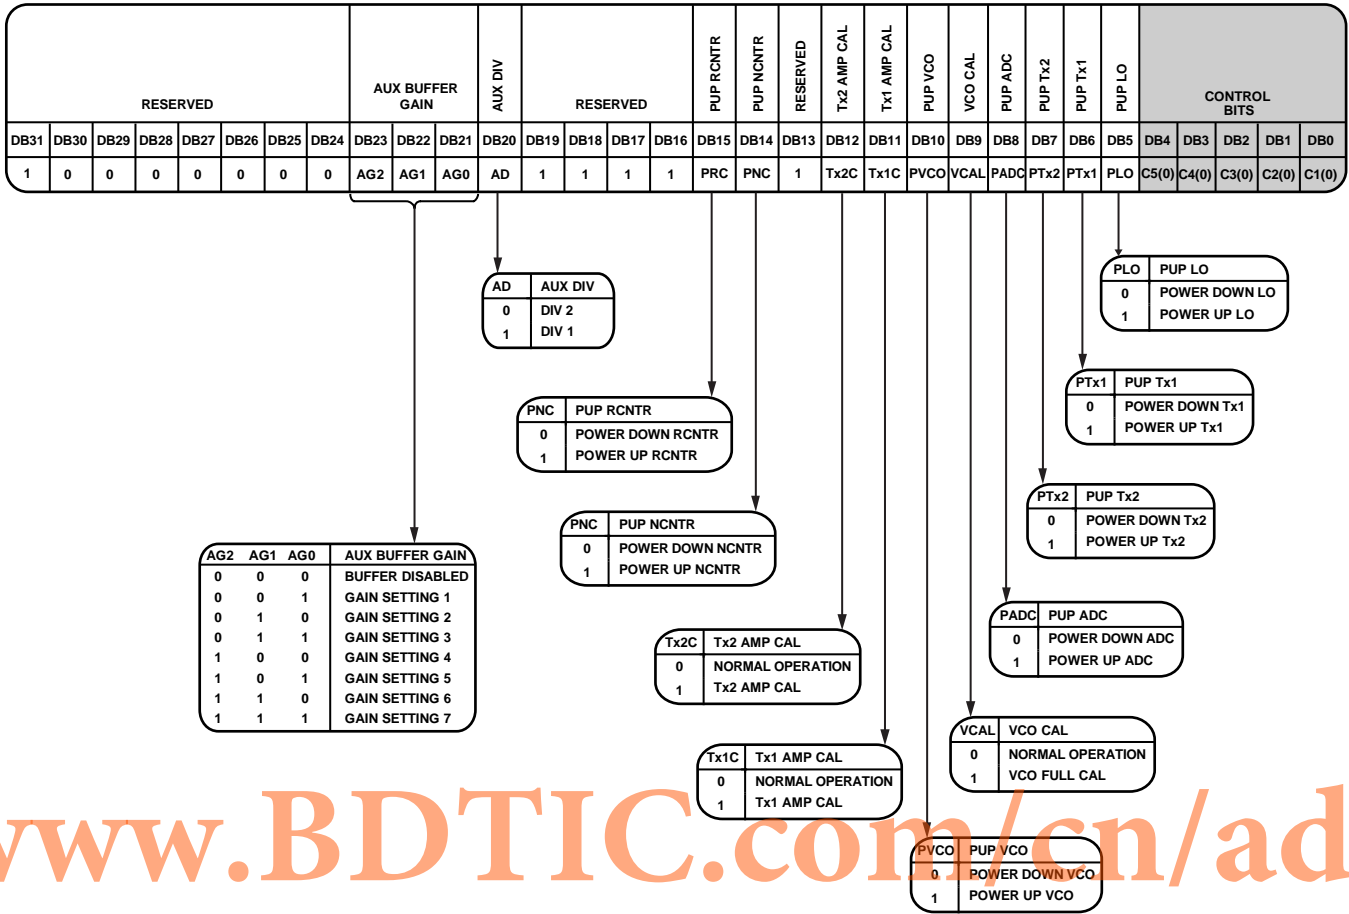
| RESERVED | | | | | | | | AUX BUFFER GAIN | | | AUX DIV | RESERVED | | | | PUP RCNTR | PUP NCNTR | RESERVED | Tx2 AMP CAL | Tx1 AMP CAL | PUP VCO | VCO CAL | PUP ADC | PUP Tx2 | PUP Tx1 | PUP LO | CONTROL BITS | | | | |
|---|---|---|---|---|---|---|---|---|---|---|---|---|---|---|---|---|---|---|---|---|---|---|---|---|---|---|---|---|---|---|---|
| DB31 | DB30 | DB29 | DB28 | DB27 | DB26 | DB25 | DB24 | DB23 | DB22 | DB21 | DB20 | DB19 | DB18 | DB17 | DB16 | DB15 | DB14 | DB13 | DB12 | DB11 | DB10 | DB9 | DB8 | DB7 | DB6 | DB5 | DB4 | DB3 | DB2 | DB1 | DB0 |
| 1 | 0 | 0 | 0 | 0 | 0 | 0 | 0 | AG2 | AG1 | AG0 | AD | 1 | 1 | 1 | 1 | PRC | PNC | 1 | Tx2C | Tx1C | PVCO | VCAL | PADC | PTx2 | PTx1 | PLO | C5(0) | C4(0) | C3(0) | C2(0) | C1(0) |

| PLO | PUP LO |
|---|---|
| 0 | POWER DOWN LO |
| 1 | POWER UP LO |

| AD | AUX DIV |
|---|---|
| 0 | DIV 2 |
| 1 | DIV 1 |

| PTx1 | PUP Tx1 |
|---|---|
| 0 | POWER DOWN Tx1 |
| 1 | POWER UP Tx1 |

| PNC | PUP RCNTR |
|---|---|
| 0 | POWER DOWN RCNTR |
| 1 | POWER UP RCNTR |

| PTx2 | PUP Tx2 |
|---|---|
| 0 | POWER DOWN Tx2 |
| 1 | POWER UP Tx2 |

| PNC | PUP NCNTR |
|---|---|
| 0 | POWER DOWN NCNTR |
| 1 | POWER UP NCNTR |

| AG2 | AG1 | AG0 | AUX BUFFER GAIN |
|---|---|---|---|
| 0 | 0 | 0 | BUFFER DISABLED |
| 0 | 0 | 1 | GAIN SETTING 1 |
| 0 | 1 | 0 | GAIN SETTING 2 |
| 0 | 1 | 1 | GAIN SETTING 3 |
| 1 | 0 | 0 | GAIN SETTING 4 |
| 1 | 0 | 1 | GAIN SETTING 5 |
| 1 | 1 | 0 | GAIN SETTING 6 |
| 1 | 1 | 1 | GAIN SETTING 7 |

| PADC | PUP ADC |
|---|---|
| 0 | POWER DOWN ADC |
| 1 | POWER UP ADC |

| Tx2C | Tx2 AMP CAL |
|---|---|
| 0 | NORMAL OPERATION |
| 1 | Tx2 AMP CAL |

| VCAL | VCO CAL |
|---|---|
| 0 | NORMAL OPERATION |
| 1 | VCO FULL CAL |

| Tx1C | Tx1 AMP CAL |
|---|---|
| 0 | NORMAL OPERATION |
| 1 | Tx1 AMP CAL |

www.BDTIC.com/cn/ad

| PVCO | PUP VCO |
|---|---|
| 0 | POWER DOWN VCO |
| 1 | POWER UP VCO |